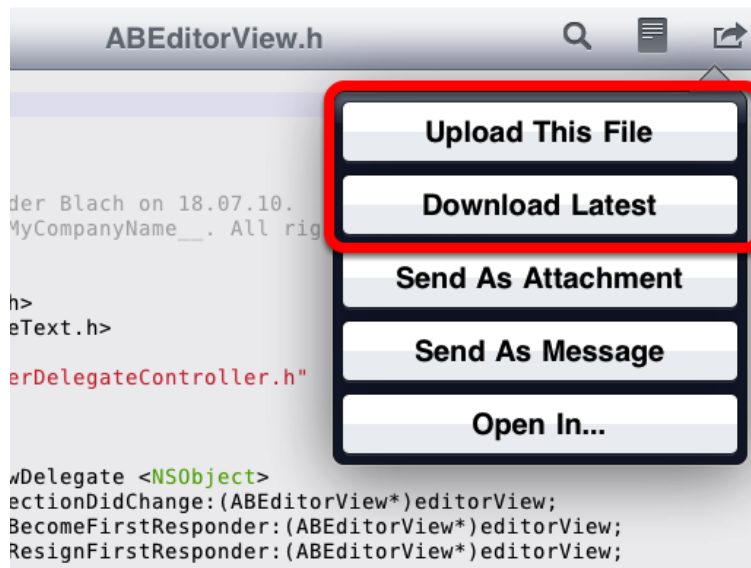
ABEditorView.h

Upload This File
Download Latest
Send As Attachment
Send As Message
Open In...

der Blach on 18.07.10.
MyCompanyName__. All rig

h>
eText.h>

erDelegateController.h"

wDelegate <NSObject>
ectionDidChange:(ABEditorView*)editorView;
BecomeFirstResponder:(ABEditorView*)editorView;
ResignFirstResponder:(ABEditorView*)editorView;